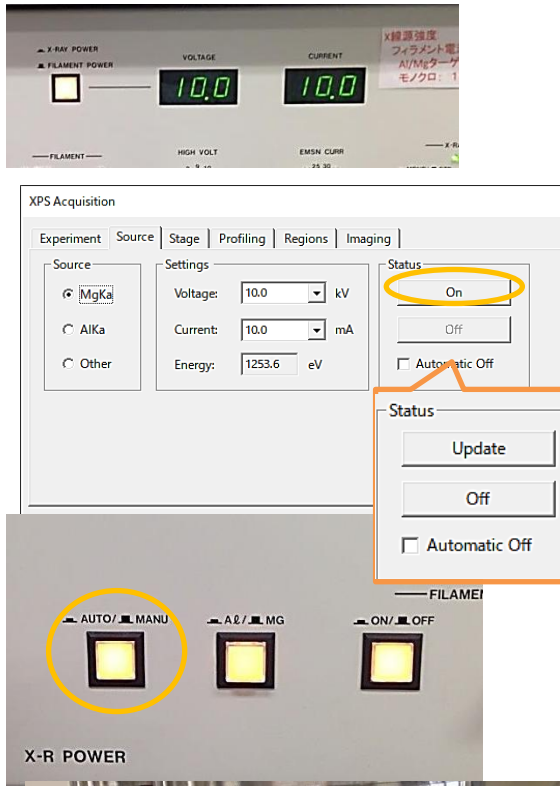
X-RAY POWER
FILAMENT POWER

VOLTAGE
10.0

CURRENT
10.0

X線源強度
フィラメント電
Al/Mgターゲ
モノクロ: 1

FILAMENT
HIGH VOLT
EMSN CURR

XPS Acquisition

Experiment | Source | Stage | Profiling | Regions | Imaging

Source
MgKa
AlKa
Other

Settings
Voltage: 10.0 kV
Current: 10.0 mA
Energy: 1253.6 eV

Status
On
Off
Automatic Off

Status
Update
Off
Automatic Off

FILAMEN

AUTO/ MANU
Aℓ/ MG
ON/ OFF

X-R POWER